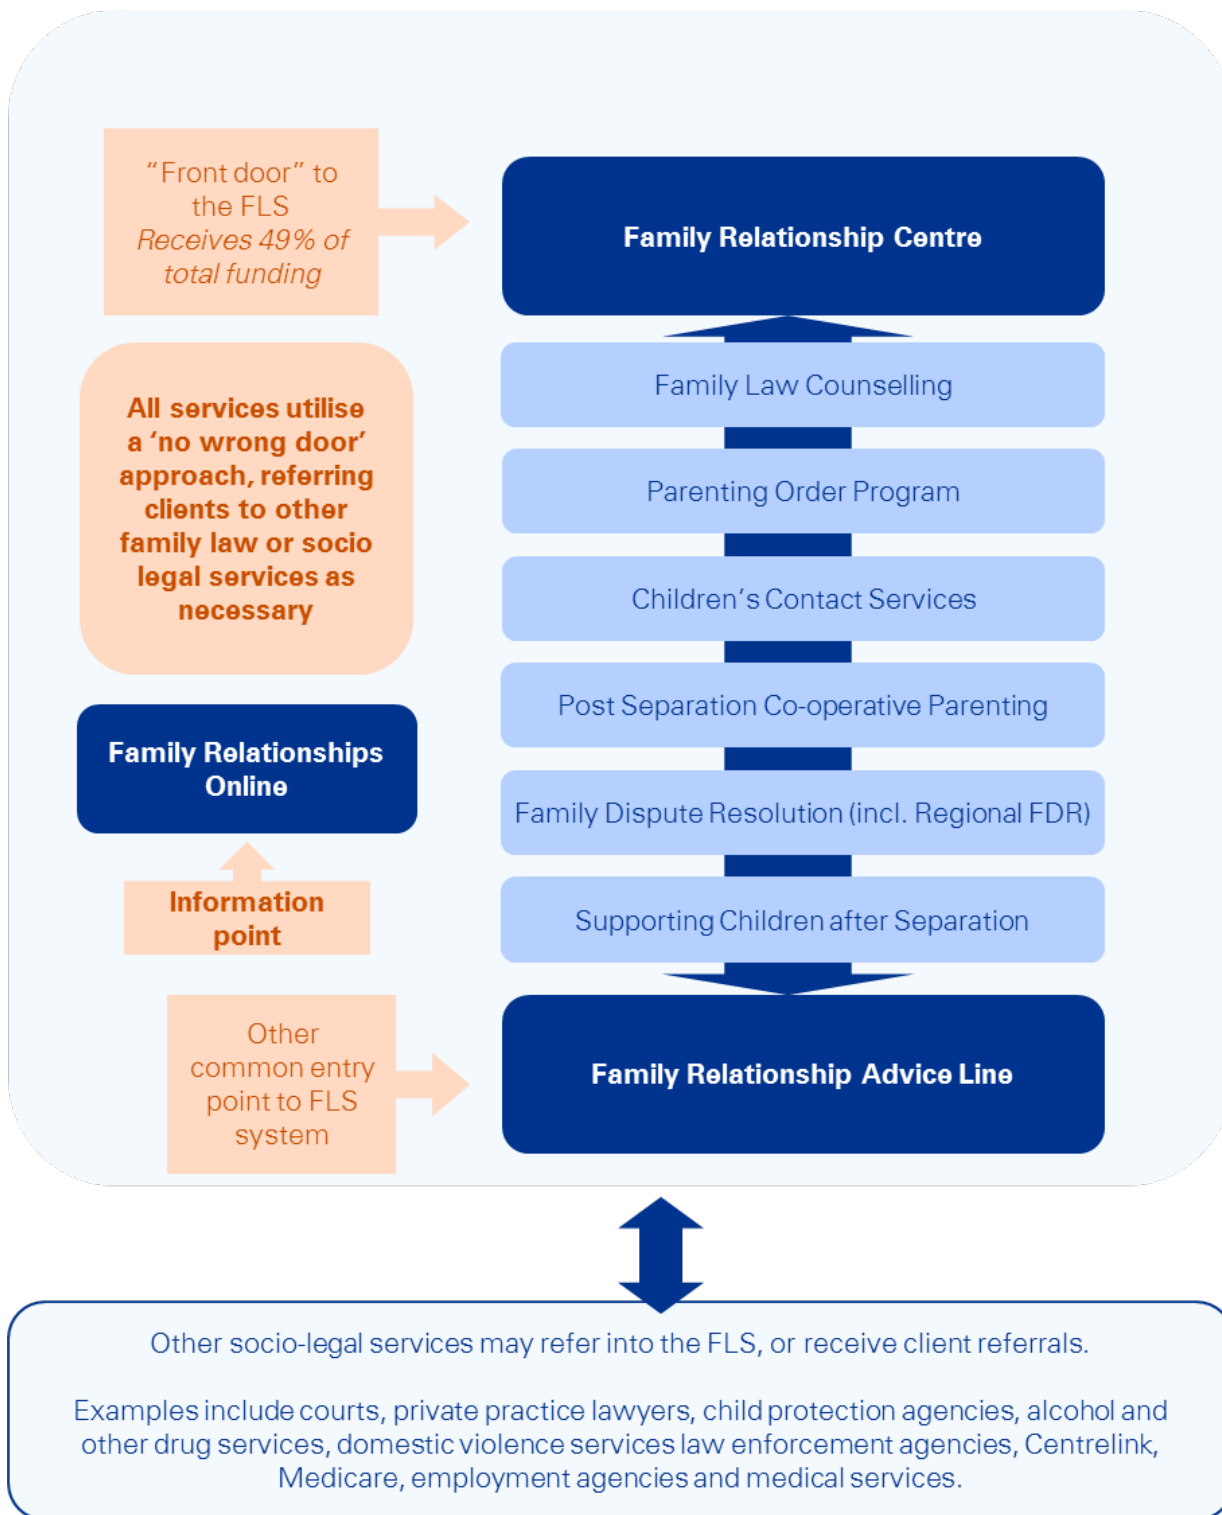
“Front door” to the FLS
*Receives 49% of total funding*

Family Relationship Centre

All services utilise a ‘no wrong door’ approach, referring clients to other family law or socio legal services as necessary

Family Law Counselling

Parenting Order Program

Children’s Contact Services

Post Separation Co-operative Parenting

Family Relationships Online

Family Dispute Resolution (incl. Regional FDR)

Information point

Supporting Children after Separation

Other common entry point to FLS system

Family Relationship Advice Line

Other socio-legal services may refer into the FLS, or receive client referrals.

Examples include courts, private practice lawyers, child protection agencies, alcohol and other drug services, domestic violence services law enforcement agencies, Centrelink, Medicare, employment agencies and medical services.